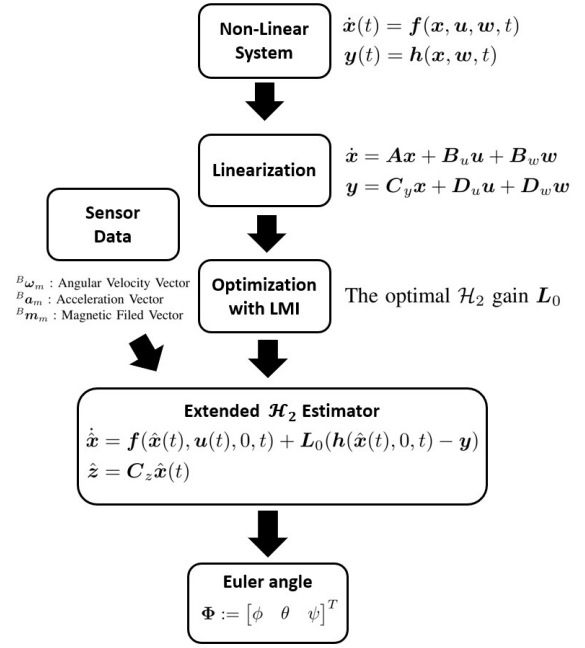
Non-Linear System

$\dot{\boldsymbol{x}}(t) = \boldsymbol{f}(\boldsymbol{x}, \boldsymbol{u}, \boldsymbol{w}, t)$
$\boldsymbol{y}(t) = \boldsymbol{h}(\boldsymbol{x}, \boldsymbol{w}, t)$

Linearization

$\dot{\boldsymbol{x}} = \boldsymbol{A}\boldsymbol{x} + \boldsymbol{B}_u\boldsymbol{u} + \boldsymbol{B}_w\boldsymbol{w}$
$\boldsymbol{y} = \boldsymbol{C}_y\boldsymbol{x} + \boldsymbol{D}_u\boldsymbol{u} + \boldsymbol{D}_w\boldsymbol{w}$

Sensor Data

${}^B\boldsymbol{\omega}_m$ : Angular Velocity Vector
${}^B\boldsymbol{a}_m$ : Acceleration Vector
${}^B\boldsymbol{m}_m$ : Magnetic Filed Vector

Optimization with LMI

The optimal $\mathcal{H}_2$ gain $\boldsymbol{L}_0$

Extended $\boldsymbol{\mathcal{H}_2}$ Estimator
$\dot{\hat{\boldsymbol{x}}} = \boldsymbol{f}(\hat{\boldsymbol{x}}(t), \boldsymbol{u}(t), 0, t) + \boldsymbol{L}_0(\boldsymbol{h}(\hat{\boldsymbol{x}}(t), 0, t) - \boldsymbol{y})$
$\hat{\boldsymbol{z}} = \boldsymbol{C}_z\hat{\boldsymbol{x}}(t)$

Euler angle
$\boldsymbol{\Phi} := \begin{bmatrix}\phi & \theta & \psi\end{bmatrix}^T$